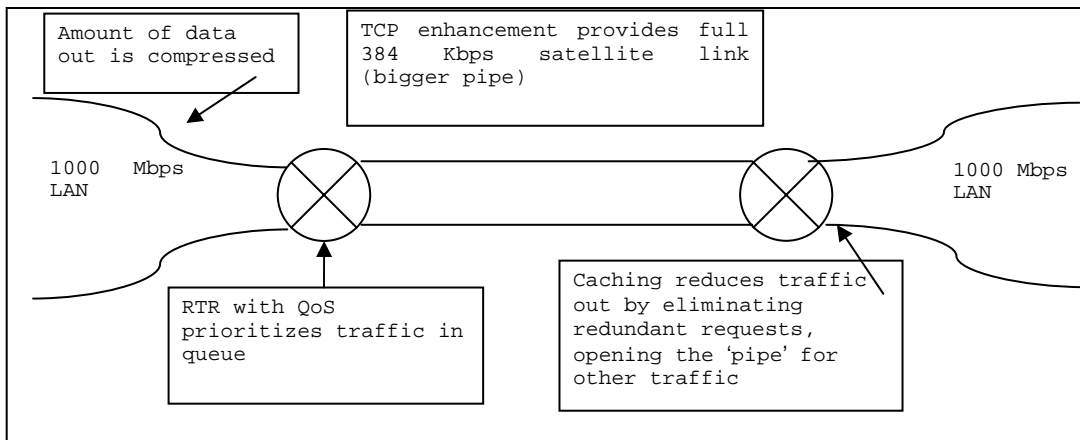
Amount of data out is compressed

TCP enhancement provides full 384 Kbps satellite link (bigger pipe)

1000 Mbps LAN

1000 Mbps LAN

RTR with QoS prioritizes traffic in queue

Caching reduces traffic out by eliminating redundant requests, opening the ‘pipe’ for other traffic